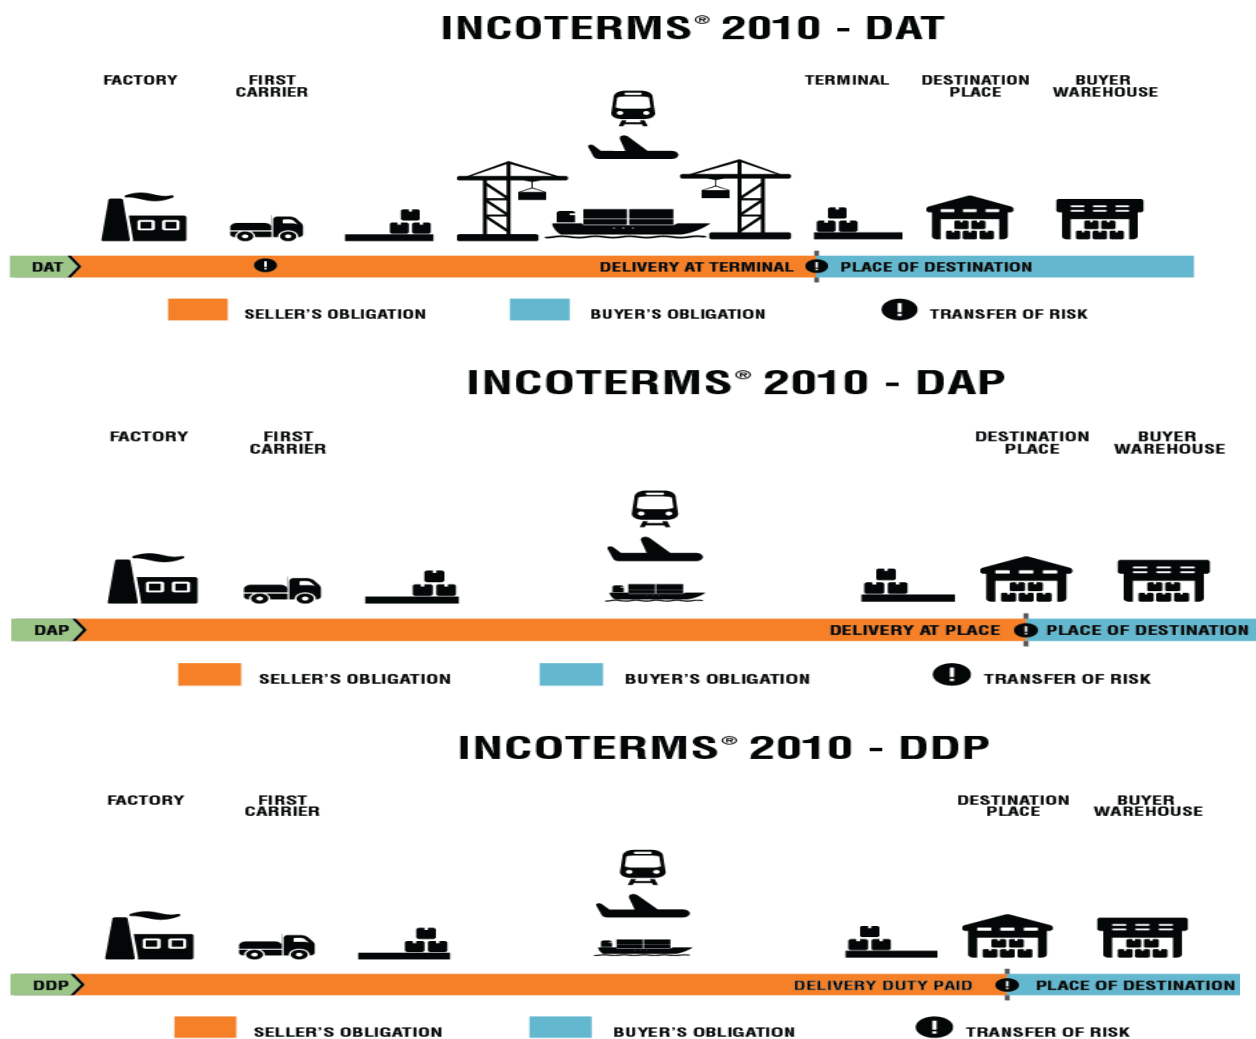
INCOTERMS® 2010 - DAT

FACTORY
FIRST CARRIER
TERMINAL
DESTINATION PLACE
BUYER WAREHOUSE

DAT
DELIVERY AT TERMINAL
PLACE OF DESTINATION

SELLER'S OBLIGATION
BUYER'S OBLIGATION
TRANSFER OF RISK

INCOTERMS® 2010 - DAP

FACTORY
FIRST CARRIER
DESTINATION PLACE
BUYER WAREHOUSE

DAP
DELIVERY AT PLACE
PLACE OF DESTINATION

SELLER'S OBLIGATION
BUYER'S OBLIGATION
TRANSFER OF RISK

INCOTERMS® 2010 - DDP

FACTORY
FIRST CARRIER
DESTINATION PLACE
BUYER WAREHOUSE

DDP
DELIVERY DUTY PAID
PLACE OF DESTINATION

SELLER'S OBLIGATION
BUYER'S OBLIGATION
TRANSFER OF RISK